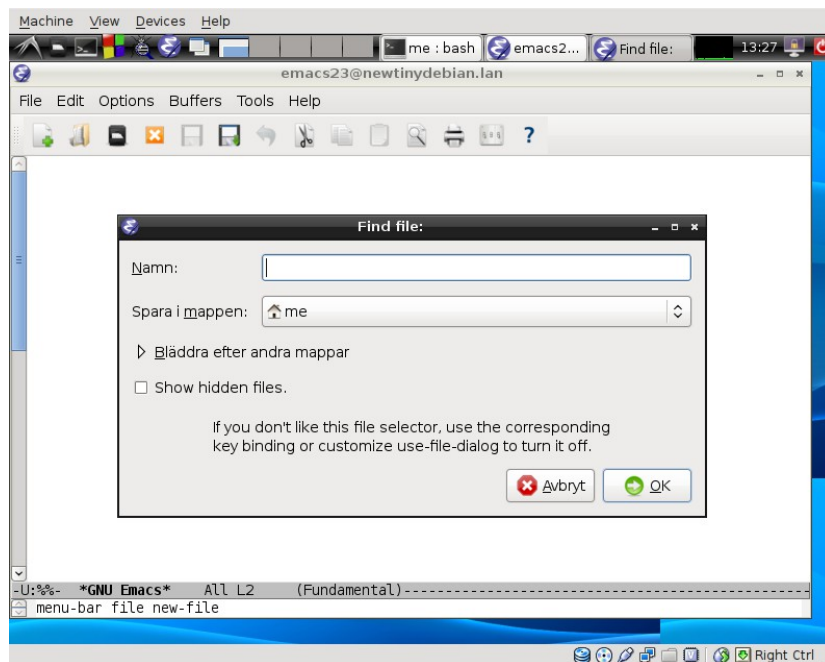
Machine View Devices Help

me : bash | emacs2... | Find file: | 13:27

emacs23@newtinydebian.lan

File Edit Options Buffers Tools Help

?

Find file:

Namn:

Spara i mappen: me

Bläddra efter andra mappar

Show hidden files.

If you don't like this file selector, use the corresponding key binding or customize use-file-dialog to turn it off.

Avbryt

OK

-U:%%- *GNU Emacs* All L2 (Fundamental)-----------------------------------------------

menu-bar file new-file

Right Ctrl